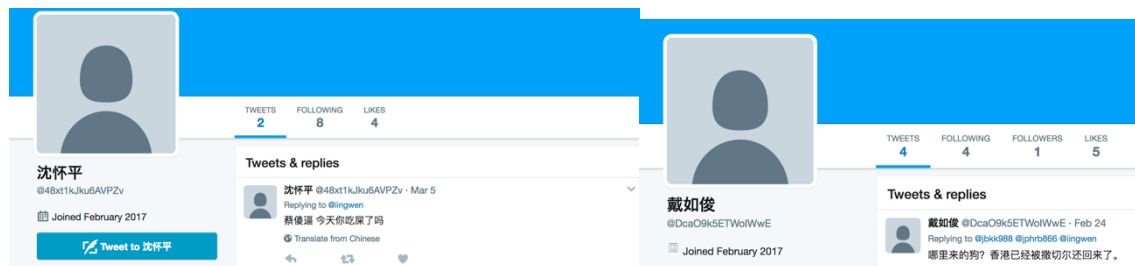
TWEETS 2
FOLLOWING 8
LIKES 4

沈怀平
@48xt1kJku6AVPZv

Joined February 2017

Tweet to 沈怀平

Tweets & replies

沈怀平 @48xt1kJku6AVPZv · Mar 5
Replying to @iingwen
蔡傻逼 今天你吃屎了吗

Translate from Chinese

TWEETS 4
FOLLOWING 4
FOLLOWERS 1
LIKES 5

戴如俊
@DcaO9k5ETWolWwE

Joined February 2017

Tweets & replies

戴如俊 @DcaO9k5ETWolWwE · Feb 24
Replying to @jbkk988 @jphrb866 @iingwen
哪里来的狗？香港已经被撒切尔还回来了。